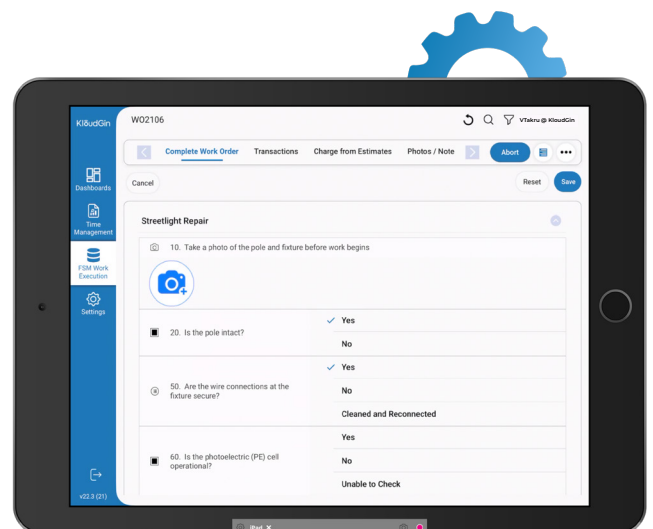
KloudGin

Dashboards

Time Management

FSM Work Execution

Settings

v22.3 (21)

WO2106

VTakru @ KloudGin

Complete Work Order

Transactions

Charge from Estimates

Photos / Note

Abort

Cancel

Reset

Save

Streetlight Repair

10. Take a photo of the pole and fixture before work begins

20. Is the pole intact?

Yes

No

50. Are the wire connections at the fixture secure?

Yes

No

Cleaned and Reconnected

60. Is the photoelectric (PE) cell operational?

Yes

No

Unable to Check

iPad